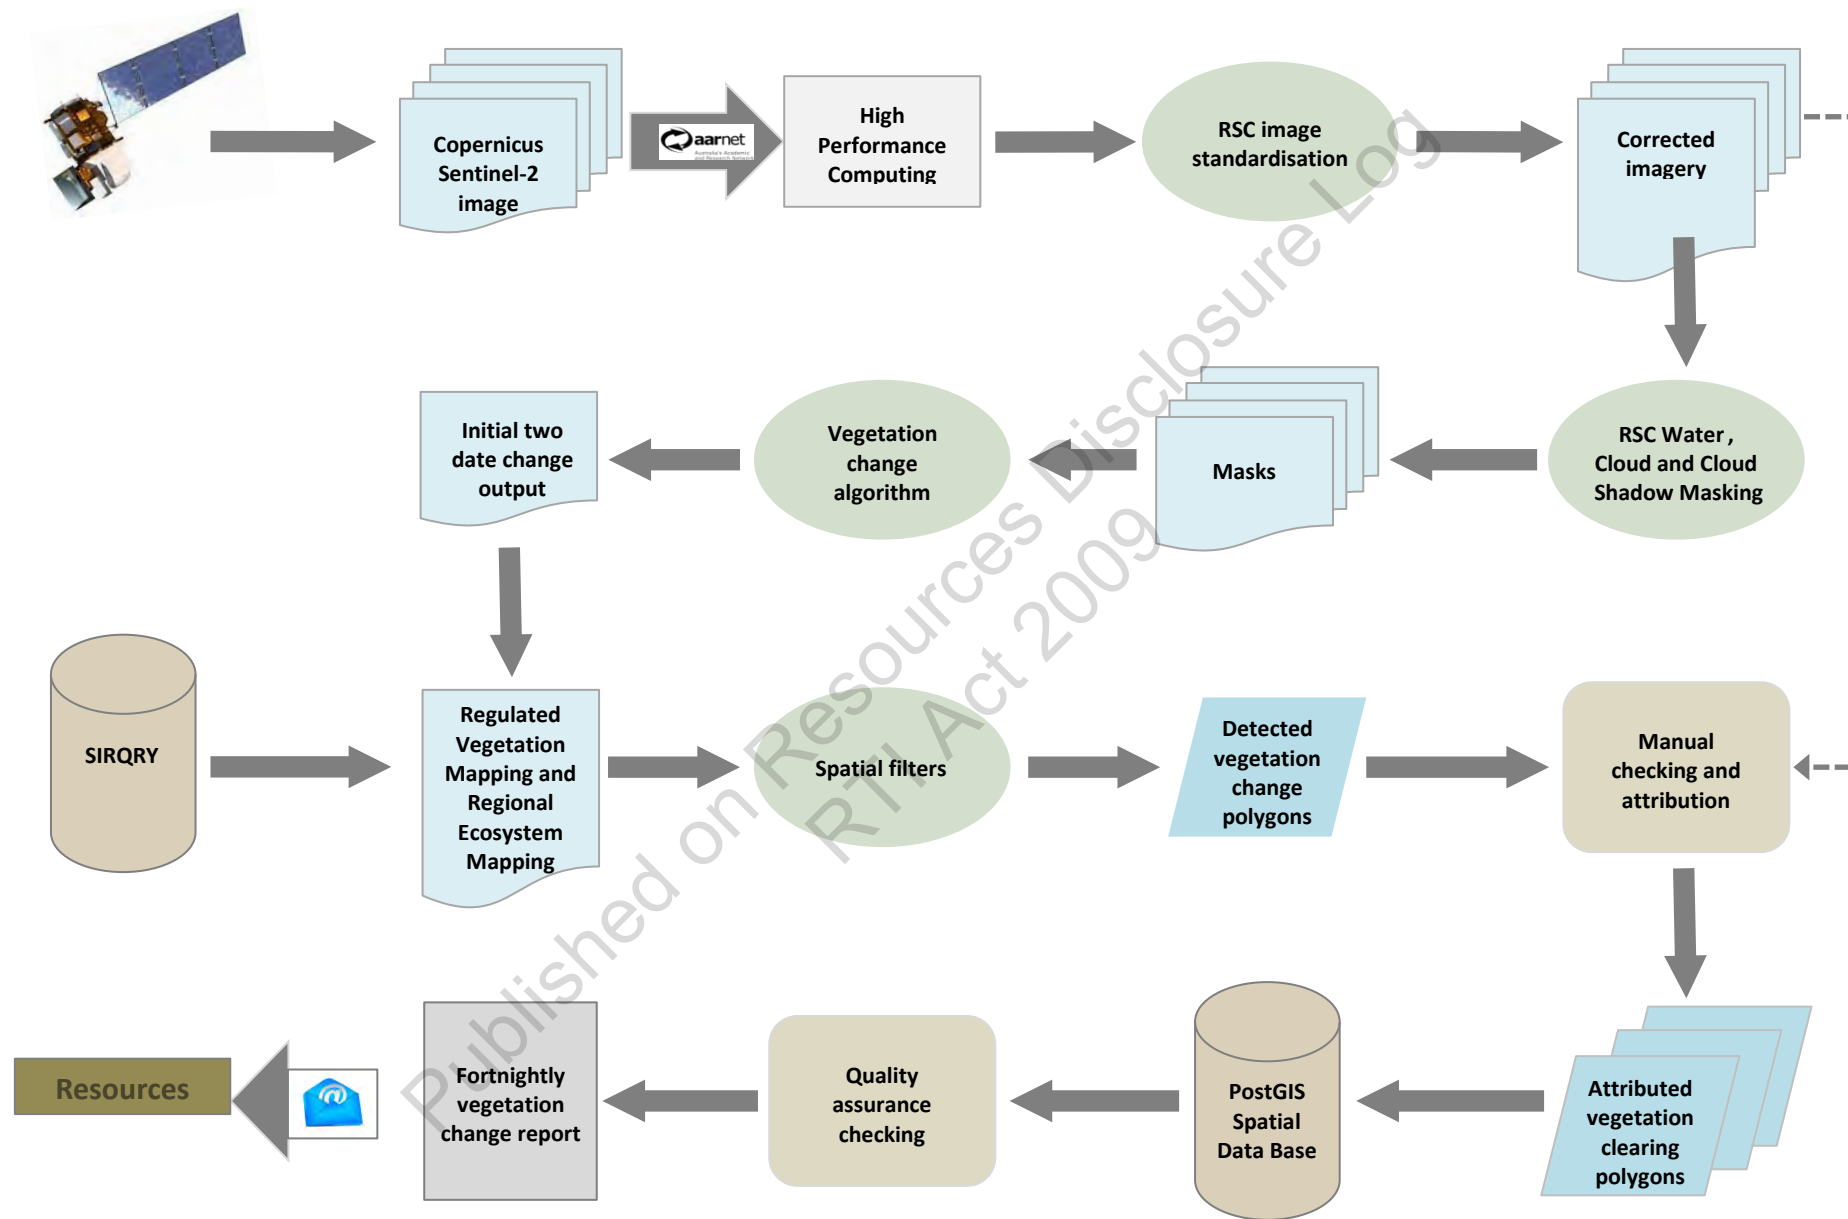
Copernicus Sentinel-2 image

aarnet

High Performance Computing

RSC image standardisation

Corrected imagery

RSC Water, Cloud and Cloud Shadow Masking

Masks

Vegetation change algorithm

Initial two date change output

SIRQRY

Regulated Vegetation Mapping and Regional Ecosystem Mapping

Spatial filters

Detected vegetation change polygons

Manual checking and attribution

Attributed vegetation clearing polygons

PostGIS Spatial Data Base

Quality assurance checking

Fortnightly vegetation change report

Resources

Published on Resources Disclosure Log
RTI Act 2009